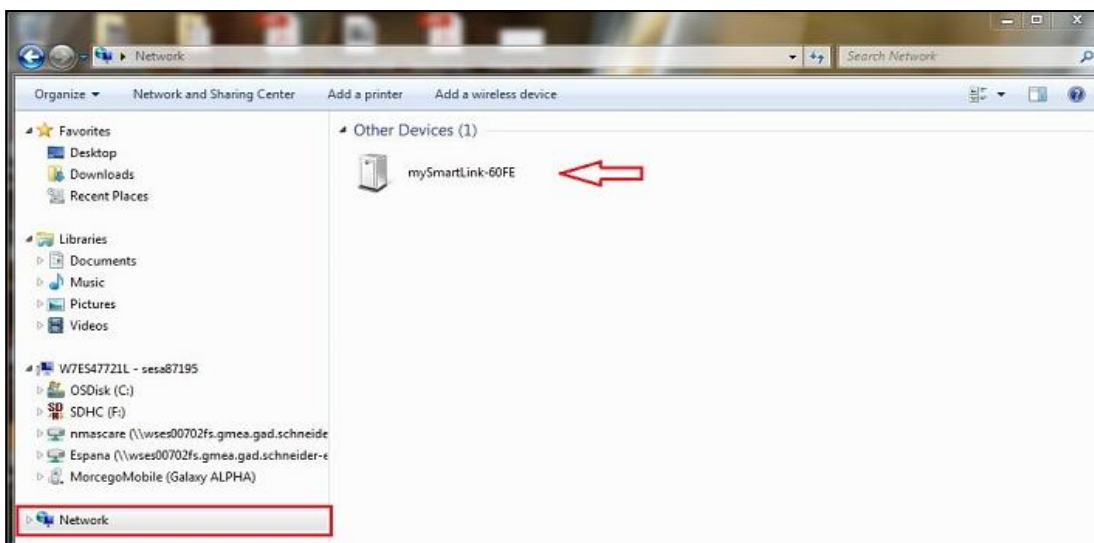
Network

Search Network

Organize ▾ Network and Sharing Center Add a printer Add a wireless device

Favorites
Desktop
Downloads
Recent Places

Libraries
Documents
Music
Pictures
Videos

W7ES47721L - sesa87195
OSDisk (C:)
SDHC (F:)
nmascare (\\wses00702fs.gmea.gad.schneide
Espana (\\wses00702fs.gmea.gad.schneider-e
MorcegoMobile (Galaxy ALPHA)

Network

Other Devices (1)

mySmartLink-60FE